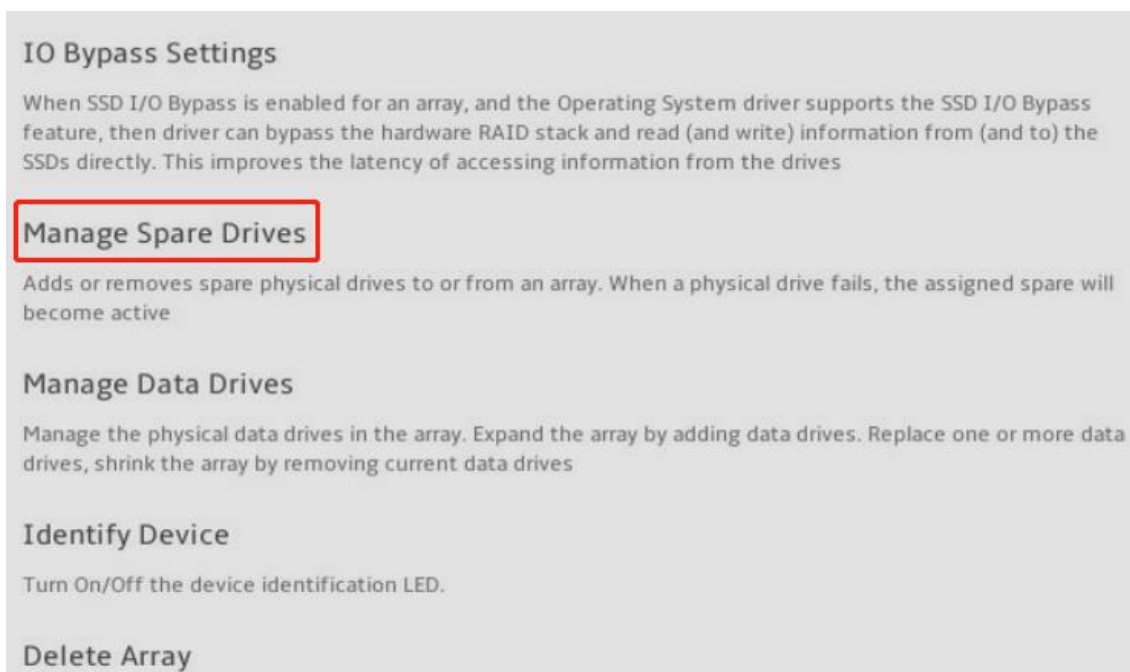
IO Bypass Settings

When SSD I/O Bypass is enabled for an array, and the Operating System driver supports the SSD I/O Bypass feature, then driver can bypass the hardware RAID stack and read (and write) information from (and to) the SSDs directly. This improves the latency of accessing information from the drives

Manage Spare Drives

Adds or removes spare physical drives to or from an array. When a physical drive fails, the assigned spare will become active

Manage Data Drives

Manage the physical data drives in the array. Expand the array by adding data drives. Replace one or more data drives, shrink the array by removing current data drives

Identify Device

Turn On/Off the device identification LED.

Delete Array